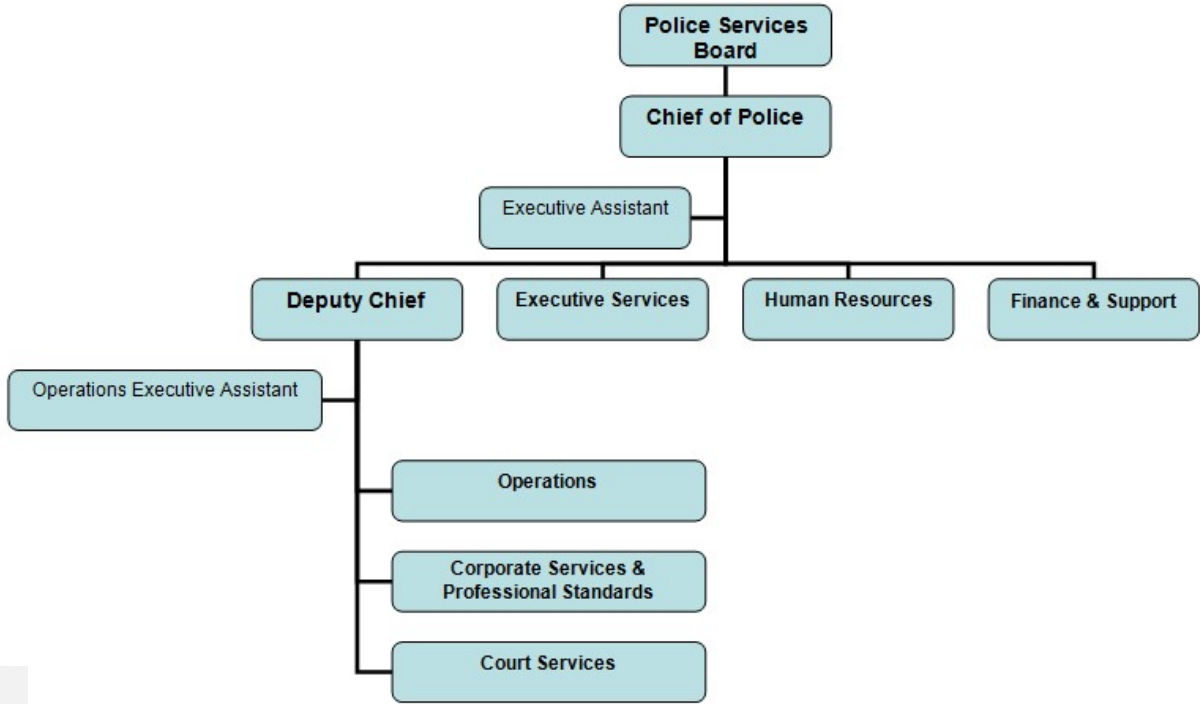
Police Services Board

Chief of Police

Executive Assistant

Deputy Chief

Executive Services

Human Resources

Finance & Support

Operations Executive Assistant

Operations

Corporate Services & Professional Standards

Court Services